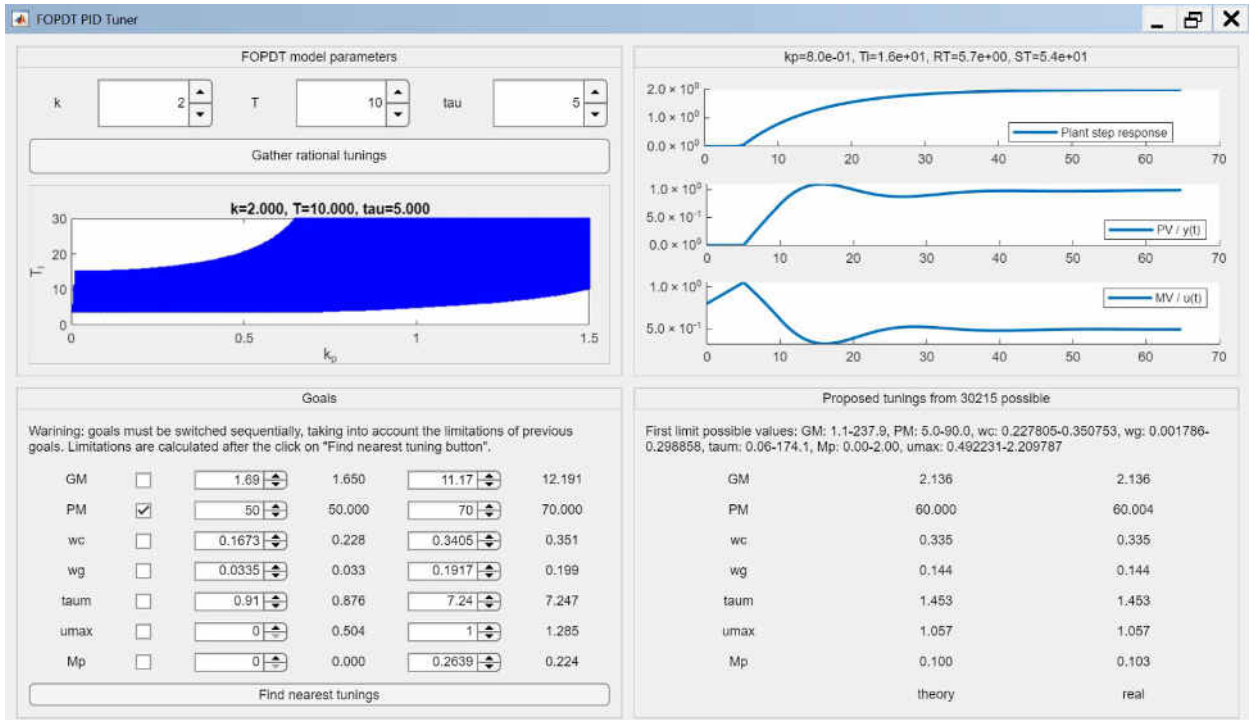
FOPDT PID Tuner

FOPDT model parameters

k 2 T 10 tau 5

Gather rational tunings

k=2.000, T=10.000, tau=5.000

30
20
10
0
$T_i$
0 0.5 1 1.5
$k_p$

kp=8.0e-01, Ti=1.6e+01, RT=5.7e+00, ST=5.4e+01

$2.0 \times 10^0$
$1.0 \times 10^0$
$0.0 \times 10^0$
Plant step response
0 10 20 30 40 50 60 70

$1.0 \times 10^0$
$5.0 \times 10^{-1}$
$0.0 \times 10^0$
PV / y(t)
0 10 20 30 40 50 60 70

$1.0 \times 10^0$
$5.0 \times 10^{-1}$
MV / u(t)
0 10 20 30 40 50 60 70

Goals

Warning: goals must be switched sequentially, taking into account the limitations of previous goals. Limitations are calculated after the click on "Find nearest tuning button".

| | | | | | |
|---|---|---|---|---|---|
| GM | ☐ | 1.69 | 1.650 | 11.17 | 12.191 |
| PM | ☑ | 50 | 50.000 | 70 | 70.000 |
| wc | ☐ | 0.1673 | 0.228 | 0.3405 | 0.351 |
| wg | ☐ | 0.0335 | 0.033 | 0.1917 | 0.199 |
| taum | ☐ | 0.91 | 0.876 | 7.24 | 7.247 |
| umax | ☐ | 0 | 0.504 | 1 | 1.285 |
| Mp | ☐ | 0 | 0.000 | 0.2639 | 0.224 |

Find nearest tunings

Proposed tunings from 30215 possible

First limit possible values: GM: 1.1-237.9, PM: 5.0-90.0, wc: 0.227805-0.350753, wg: 0.001786-0.298858, taum: 0.06-174.1, Mp: 0.00-2.00, umax: 0.492231-2.209787

| | | |
|---|---|---|
| GM | 2.136 | 2.136 |
| PM | 60.000 | 60.004 |
| wc | 0.335 | 0.335 |
| wg | 0.144 | 0.144 |
| taum | 1.453 | 1.453 |
| umax | 1.057 | 1.057 |
| Mp | 0.100 | 0.103 |
| | theory | real |